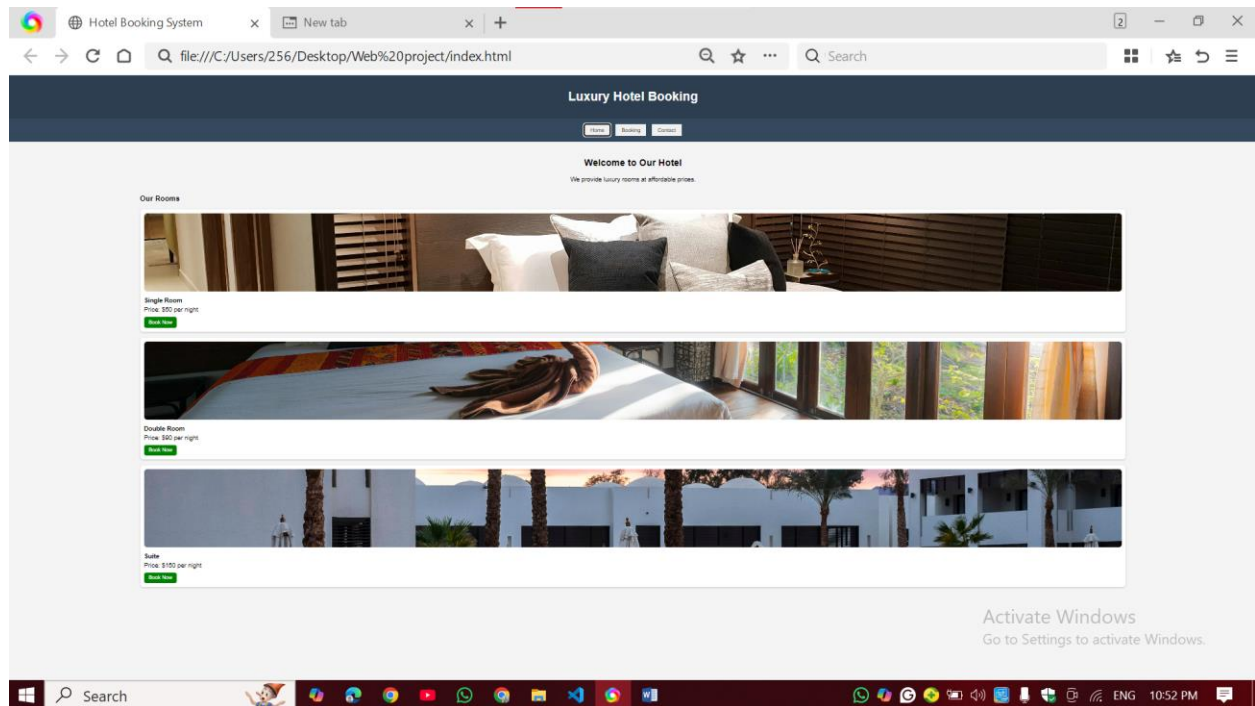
Hotel Booking System
New tab
file:///C:/Users/256/Desktop/Web%20project/index.html
Search

Luxury Hotel Booking

Home Booking Contact

Welcome to Our Hotel

We provide luxury rooms at affordable prices.

Our Rooms

Single Room
Price: $50 per night
Book Now

Double Room
Price: $90 per night
Book Now

Suite
Price: $150 per night
Book Now

Activate Windows
Go to Settings to activate Windows.

Search
ENG 10:52 PM